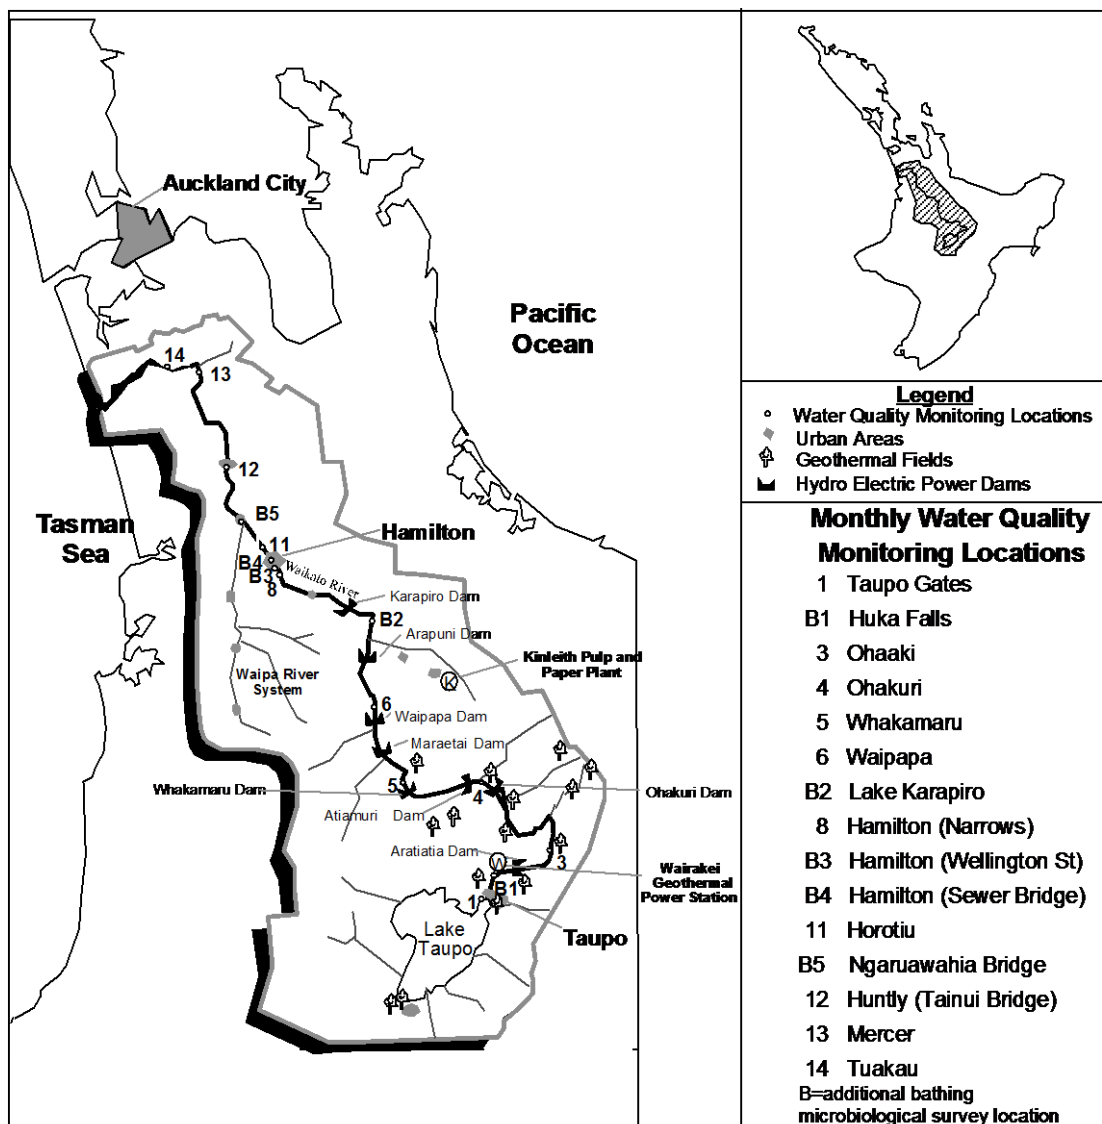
Auckland City

Pacific Ocean

Tasman Sea

14

13

12

B5

11

Hamilton

B4

B3

8

Waikato River

Karapiro Dam

B2

Arapuni Dam

Kinleith Pulp and Paper Plant

K

Waipa River System

6

Waipapa Dam

Maraetai Dam

Whakamaru Dam

5

4

Ohakuri Dam

Atiamuri Dam

Aratiatia Dam

W

3

Wairakei Geothermal Power Station

B1

1

Lake Taupo

Taupo

Legend
Water Quality Monitoring Locations
Urban Areas
Geothermal Fields
Hydro Electric Power Dams

Monthly Water Quality Monitoring Locations

| | |
|---|---|
| 1 | Taupo Gates |
| B1 | Huka Falls |
| 3 | Ohaaki |
| 4 | Ohakuri |
| 5 | Whakamaru |
| 6 | Waipapa |
| B2 | Lake Karapiro |
| 8 | Hamilton (Narrows) |
| B3 | Hamilton (Wellington St) |
| B4 | Hamilton (Sewer Bridge) |
| 11 | Horotiu |
| B5 | Ngaruawahia Bridge |
| 12 | Huntly (Tainui Bridge) |
| 13 | Mercer |
| 14 | Tuakau |

B=additional bathing microbiological survey location